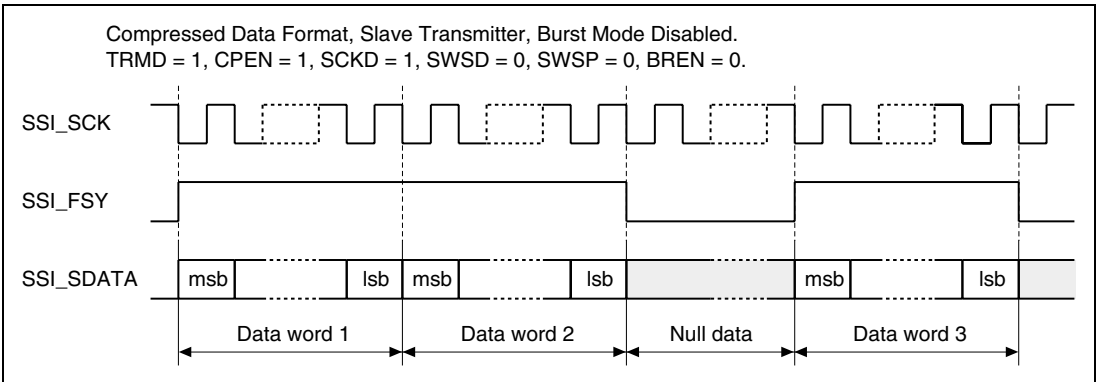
Compressed Data Format, Slave Transmitter, Burst Mode Disabled.
TRMD = 1, CPEN = 1, SCKD = 1, SWSD = 0, SWSP = 0, BREN = 0.

SSI_SCK

SSI_FSY

SSI_SDATA

msb lsb msb lsb msb lsb

Data word 1 Data word 2 Null data Data word 3